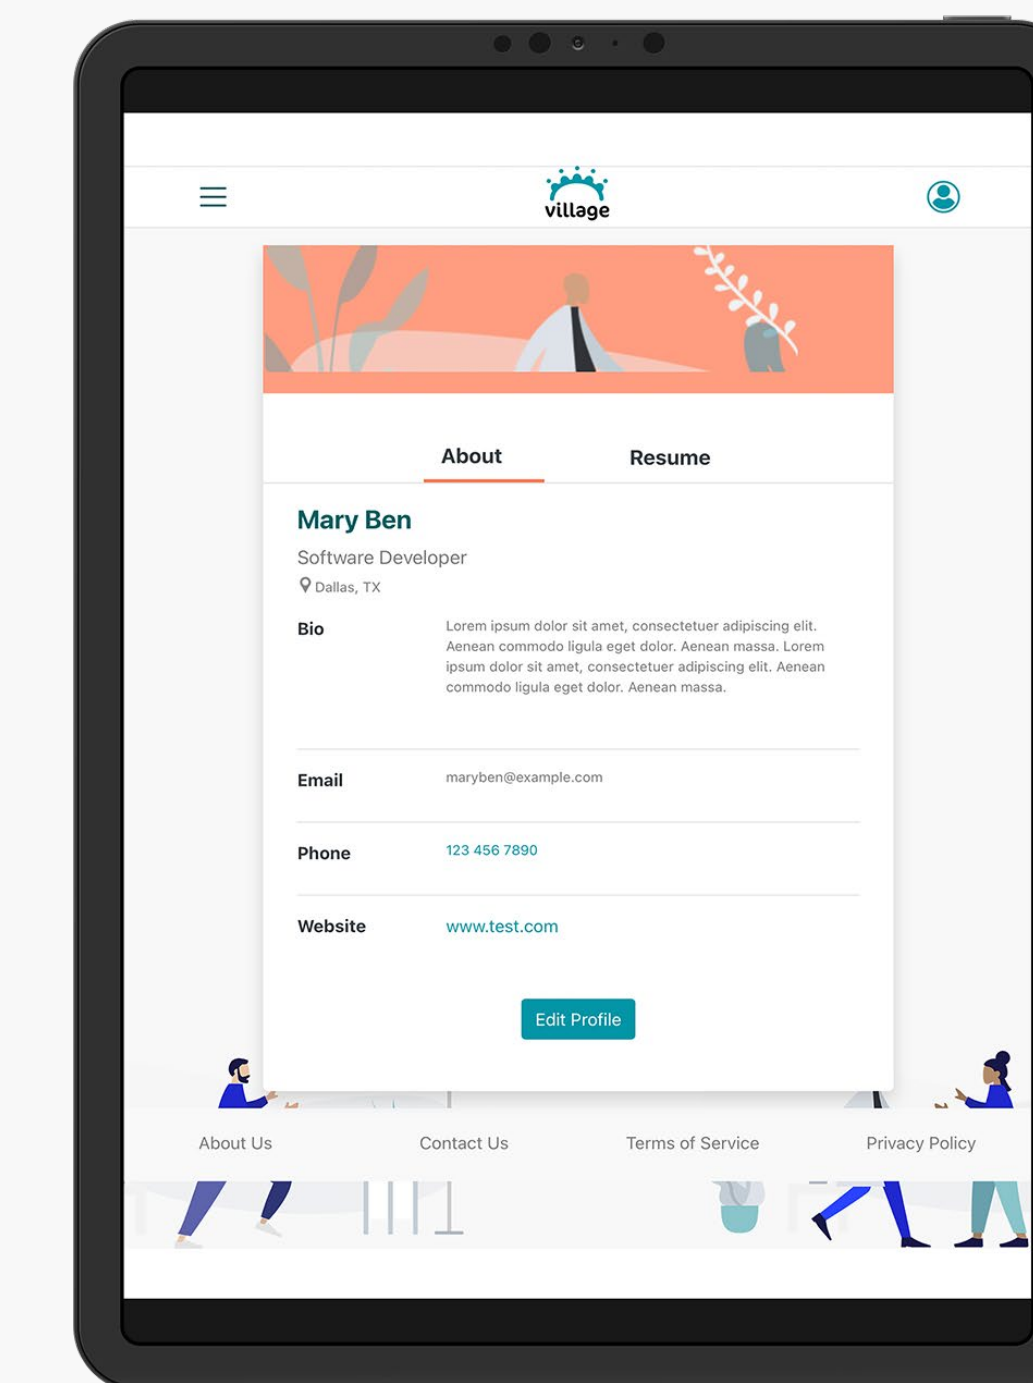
village

About

Resume

Mary Ben

Software Developer

Dallas, TX

Bio

Lorem ipsum dolor sit amet, consectetuer adipiscing elit. Aenean commodo ligula eget dolor. Aenean massa. Lorem ipsum dolor sit amet, consectetuer adipiscing elit. Aenean commodo ligula eget dolor. Aenean massa.

Email

maryben@example.com

Phone

123 456 7890

Website

www.test.com

Edit Profile

About Us

Contact Us

Terms of Service

Privacy Policy